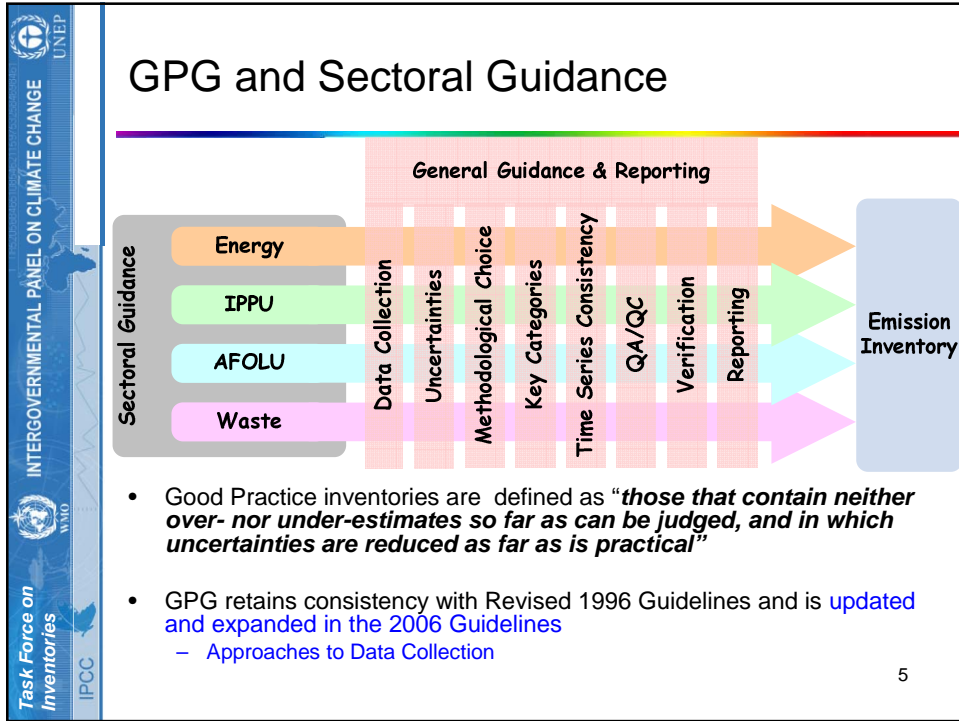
UNEP

INTERGOVERNMENTAL PANEL ON CLIMATE CHANGE

WMO

Task Force on Inventories

IPCC

GPG and Sectoral Guidance

General Guidance & Reporting

Sectoral Guidance

Energy

IPPU

AFOLU

Waste

Data Collection

Uncertainties

Methodological Choice

Key Categories

Time Series Consistency

QA/QC

Verification

Reporting

Emission Inventory

- Good Practice inventories are defined as "***those that contain neither over- nor under-estimates so far as can be judged, and in which uncertainties are reduced as far as is practical"***

- GPG retains consistency with Revised 1996 Guidelines and is updated and expanded in the 2006 Guidelines
  - Approaches to Data Collection

5